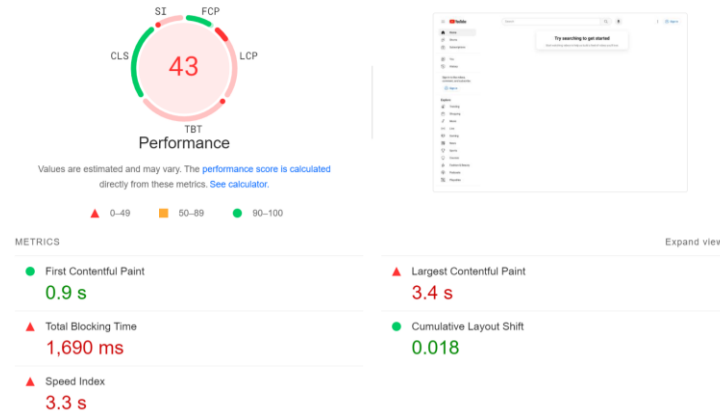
SI
FCP
CLS
43
LCP
TBT
Performance

Values are estimated and may vary. The performance score is calculated directly from these metrics. See calculator.

0–49
50–89
90–100

YouTube
Search
Sign in
Home
Shorts
Subscriptions
You
History
Try searching to get started
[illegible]
Explore
Trending
Shopping
Music
Live
Gaming
News
Sports
Courses
Fashion & Beauty
Podcasts
Playables

METRICS

Expand view

First Contentful Paint
0.9 s

Largest Contentful Paint
3.4 s

Total Blocking Time
1,690 ms

Cumulative Layout Shift
0.018

Speed Index
3.3 s